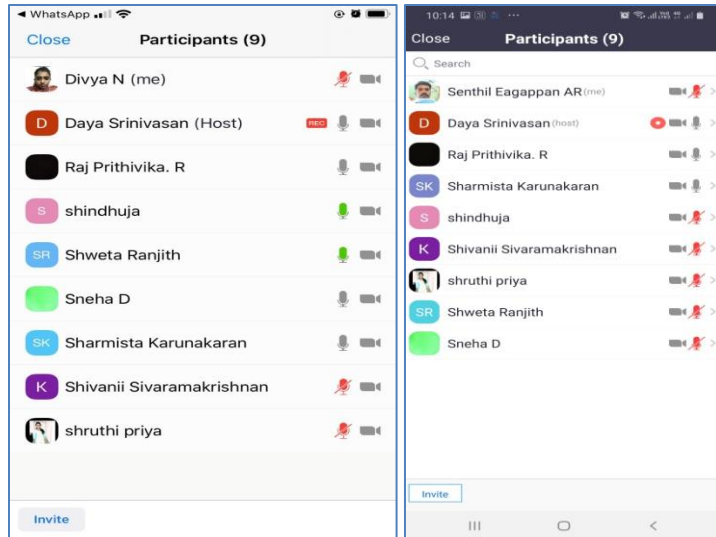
◄ WhatsApp

Close Participants (9)

Divya N (me)

D Daya Srinivasan (Host) REC

Raj Prithivika. R

S shindhuja

SR Shweta Ranjith

Sneha D

SK Sharmista Karunakaran

K Shivanii Sivaramakrishnan

shruthi priya

Invite

10:14

Close Participants (9)

Search

Senthil Eagappan AR (me)

D Daya Srinivasan (host)

Raj Prithivika. R

SK Sharmista Karunakaran

S shindhuja

K Shivanii Sivaramakrishnan

shruthi priya

SR Shweta Ranjith

Sneha D

Invite